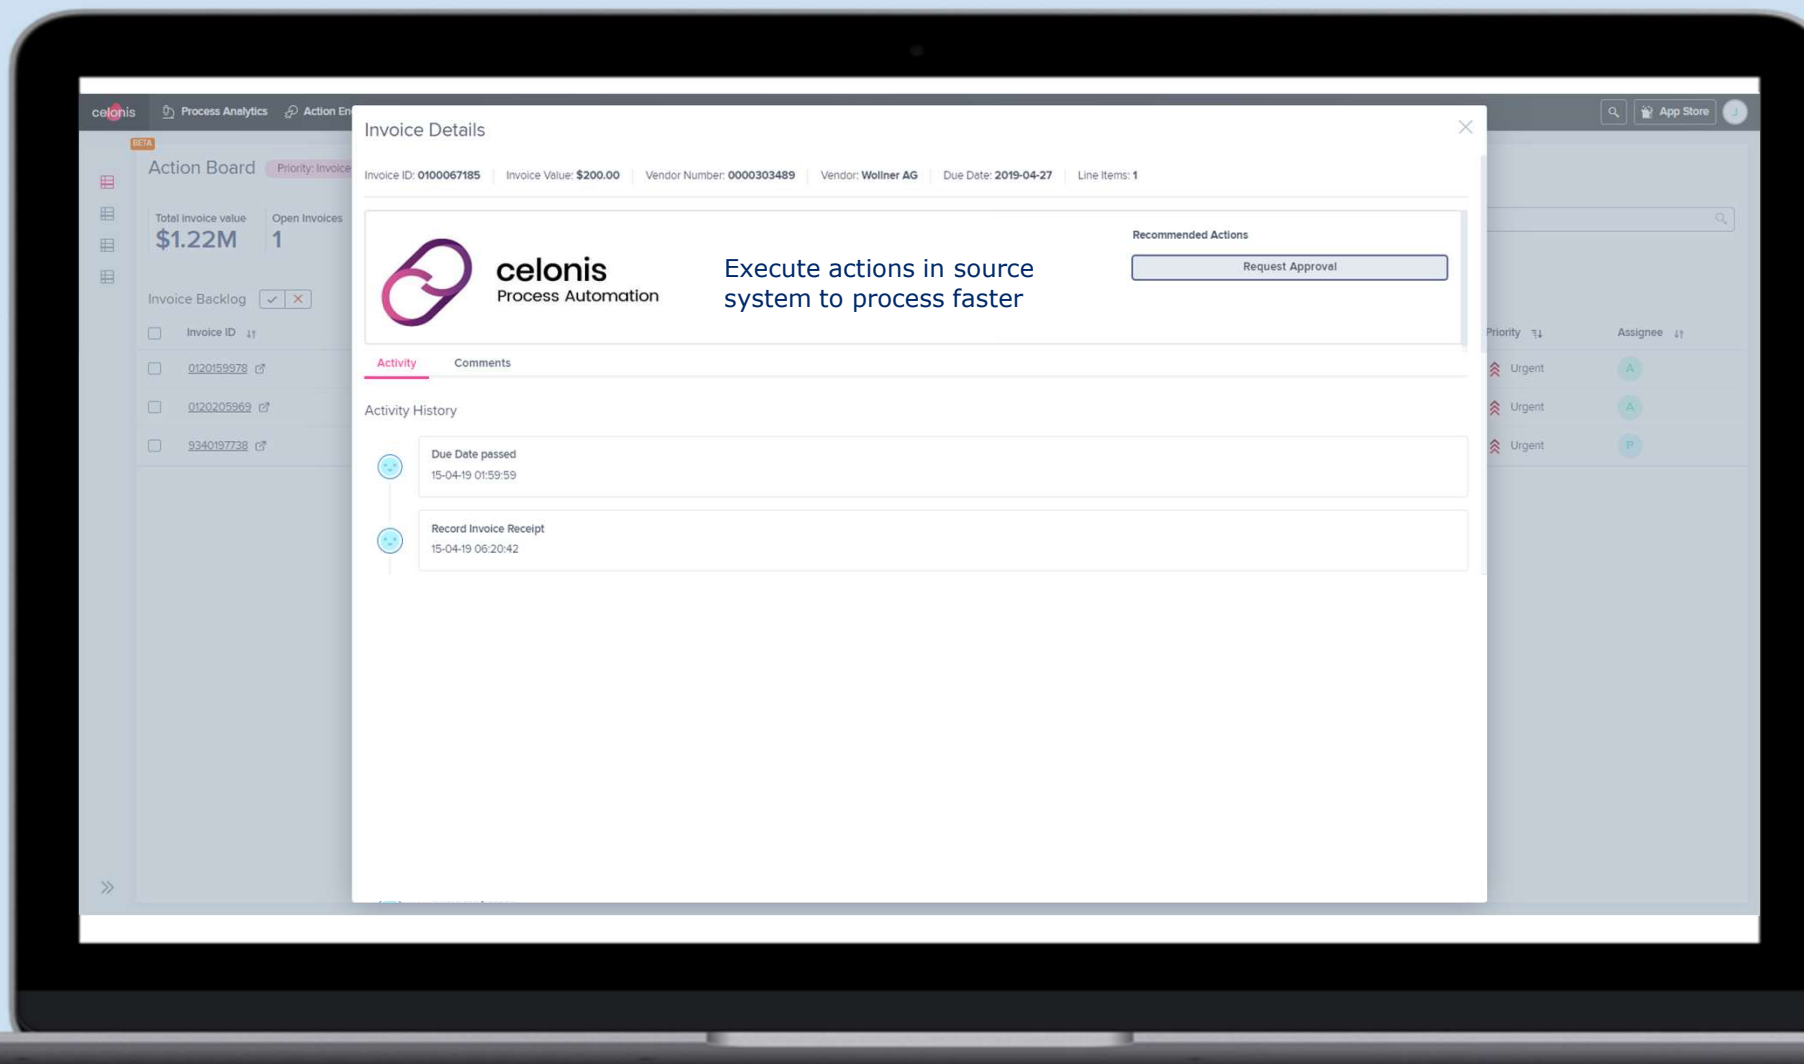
celonis Process Analytics Action En

App Store

BETA

Action Board Priority: Invoice

Total invoice value
$1.22M

Open Invoices
1

Invoice Backlog

Invoice ID

0120159978

0120205969

9340197738

Priority

Assignee

Urgent A

Urgent A

Urgent P

Invoice Details

Invoice ID: 0100067185 | Invoice Value: $200.00 | Vendor Number: 0000303489 | Vendor: Wollner AG | Due Date: 2019-04-27 | Line Items: 1

celonis
Process Automation

Execute actions in source system to process faster

Recommended Actions

Request Approval

Activity Comments

Activity History

Due Date passed
15-04-19 01:59:59

Record Invoice Receipt
15-04-19 06:20:42